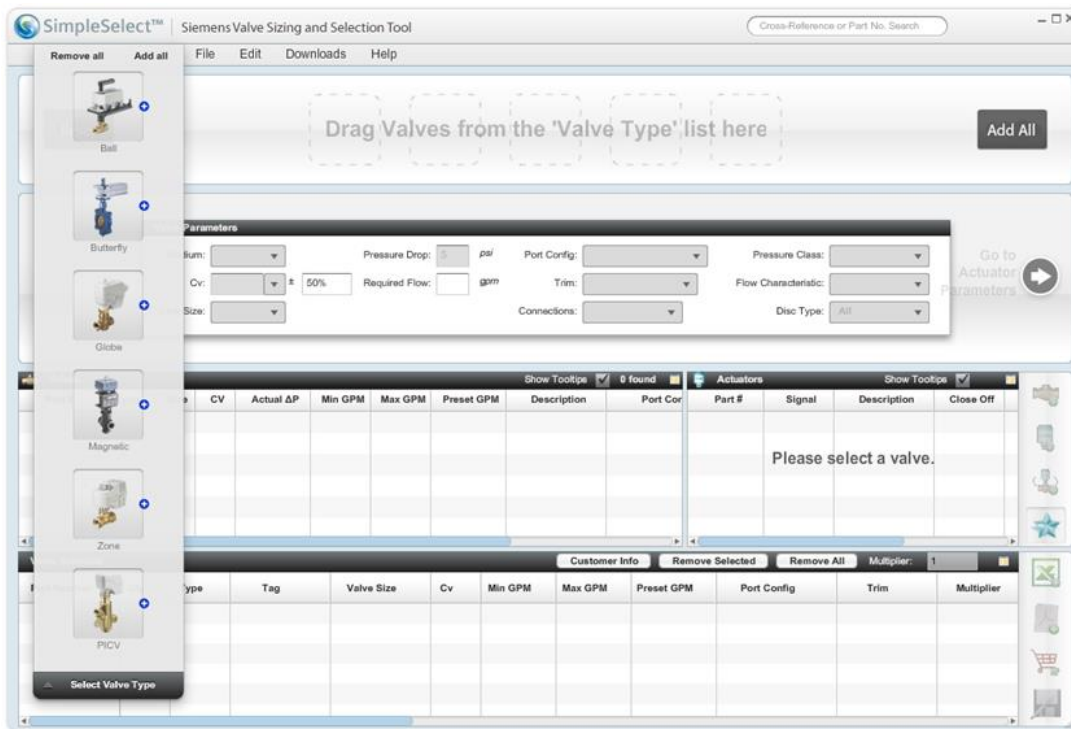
SimpleSelect™ | Siemens Valve Sizing and Selection Tool

Cross-Reference or Part No. Search

Remove all Add all File Edit Downloads Help

Ball

Butterfly

Globe

Magnetic

Zone

PICV

Select Valve Type

Drag Valves from the 'Valve Type' list here

Add All

Parameters

dium:

Cv: ± 50%

Size:

Pressure Drop: 5 psi

Required Flow: gpm

Port Config:

Trim:

Connections:

Pressure Class:

Flow Characteristic:

Disc Type: All

Go to Actuator Parameters

Show Tooltips 0 found

| | CV | Actual ΔP | Min GPM | Max GPM | Preset GPM | Description | Port Cor |
|---|---|---|---|---|---|---|---|

Actuators Show Tooltips

| Part # | Signal | Description | Close Off |
|---|---|---|---|

Please select a valve.

Customer Info Remove Selected Remove All Multiplier: 1

| Type | Tag | Valve Size | Cv | Min GPM | Max GPM | Preset GPM | Port Config | Trim | Multiplier |
|---|---|---|---|---|---|---|---|---|---|